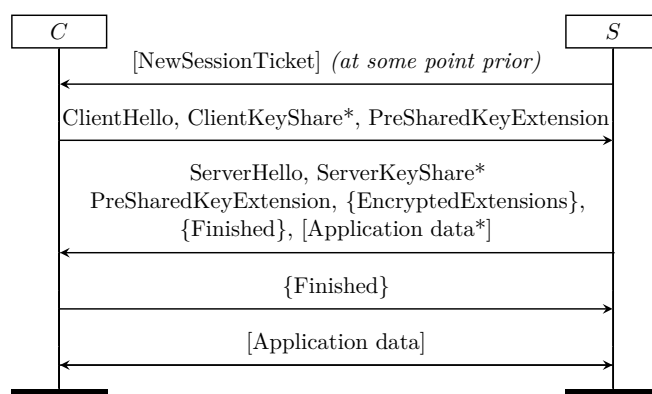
$C$

$S$

[NewSessionTicket] *(at some point prior)*

ClientHello, ClientKeyShare*, PreSharedKeyExtension

ServerHello, ServerKeyShare*
PreSharedKeyExtension, {EncryptedExtensions},
{Finished}, [Application data*]

{Finished}

[Application data]